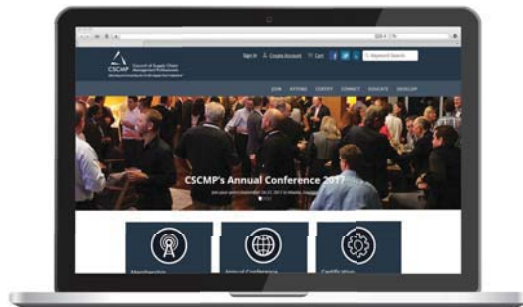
CSCMP Council of Supply Chain Management Professionals

Sign In Create Account Cart Keyword Search

JOIN ATTEND CERTIFY CONNECT EDUCATE DEVELOP

CSCMP's Annual Conference 2017

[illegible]

Membership

Annual Conference

Certification